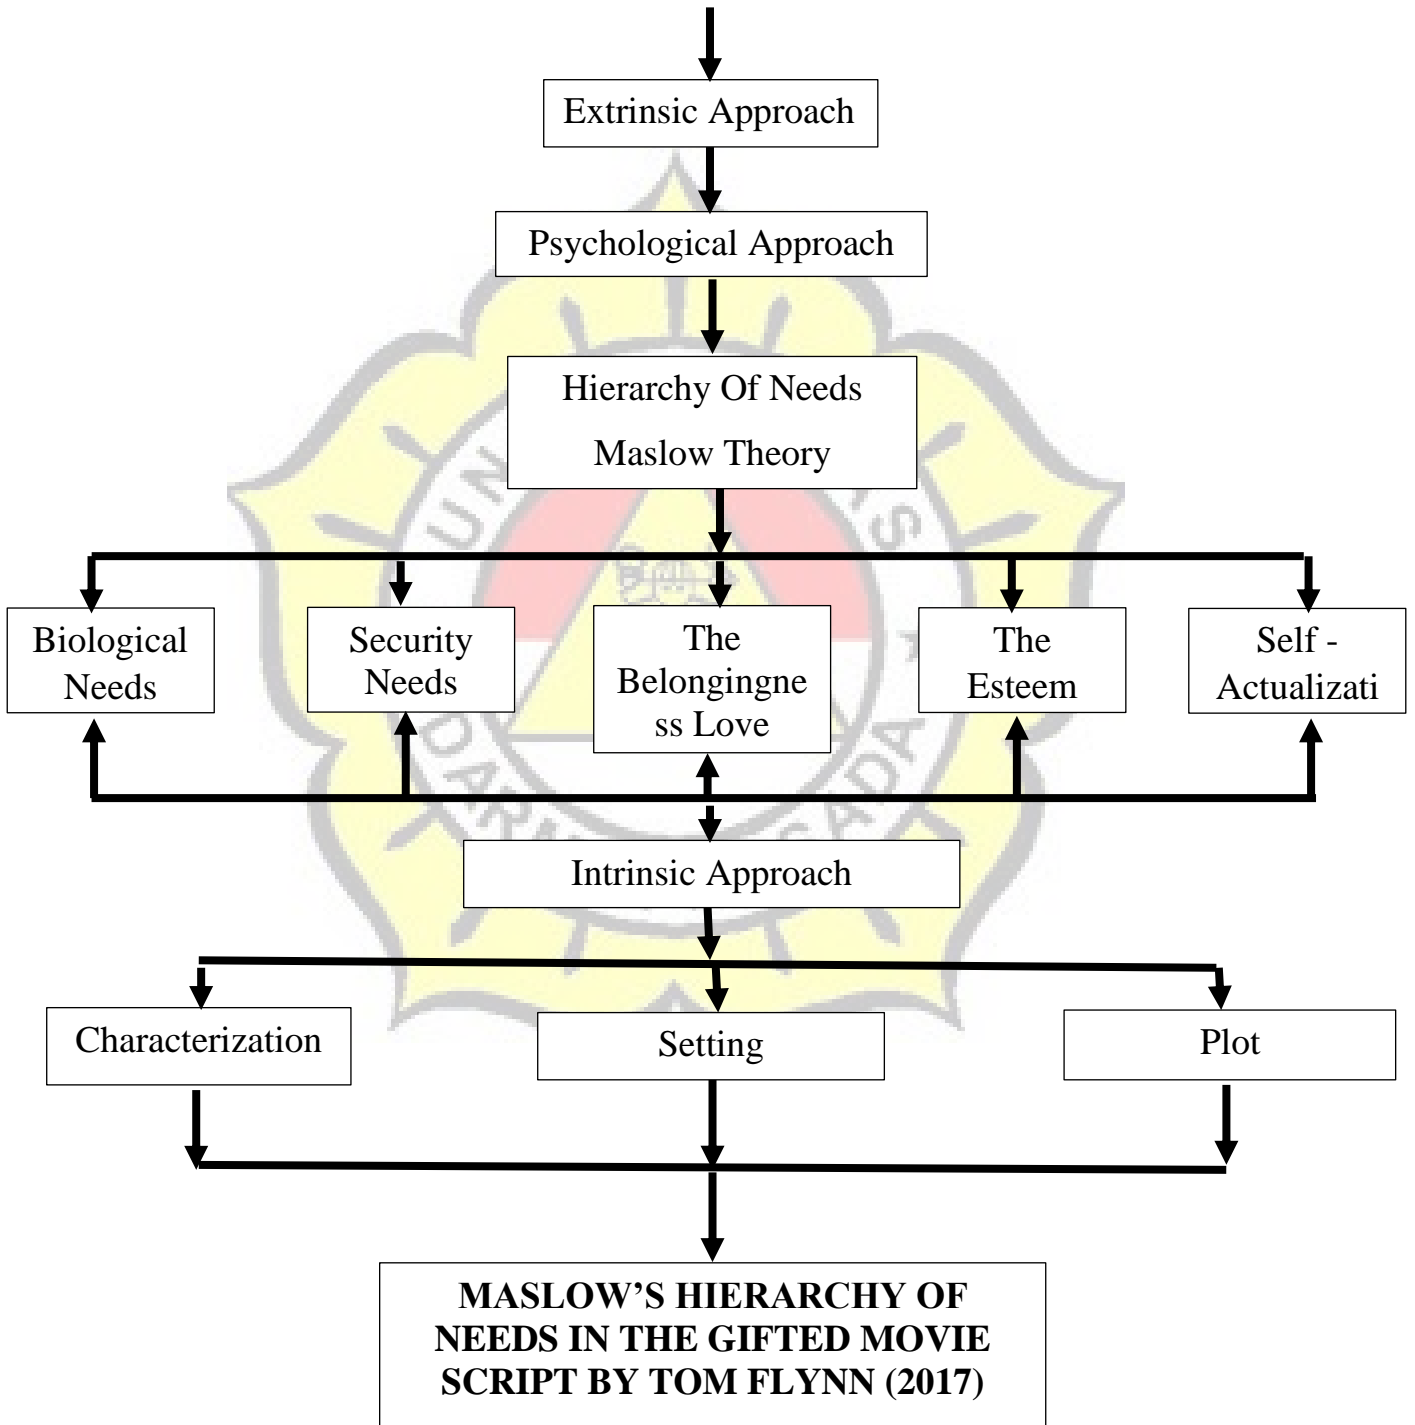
Extrinsic Approach

Psychological Approach

Hierarchy Of Needs

Maslow Theory

Biological Needs

Security Needs

The Belongingness Love

The Esteem

Self - Actualizati

Intrinsic Approach

Characterization

Setting

Plot

MASLOW'S HIERARCHY OF NEEDS IN THE GIFTED MOVIE SCRIPT BY TOM FLYNN (2017)